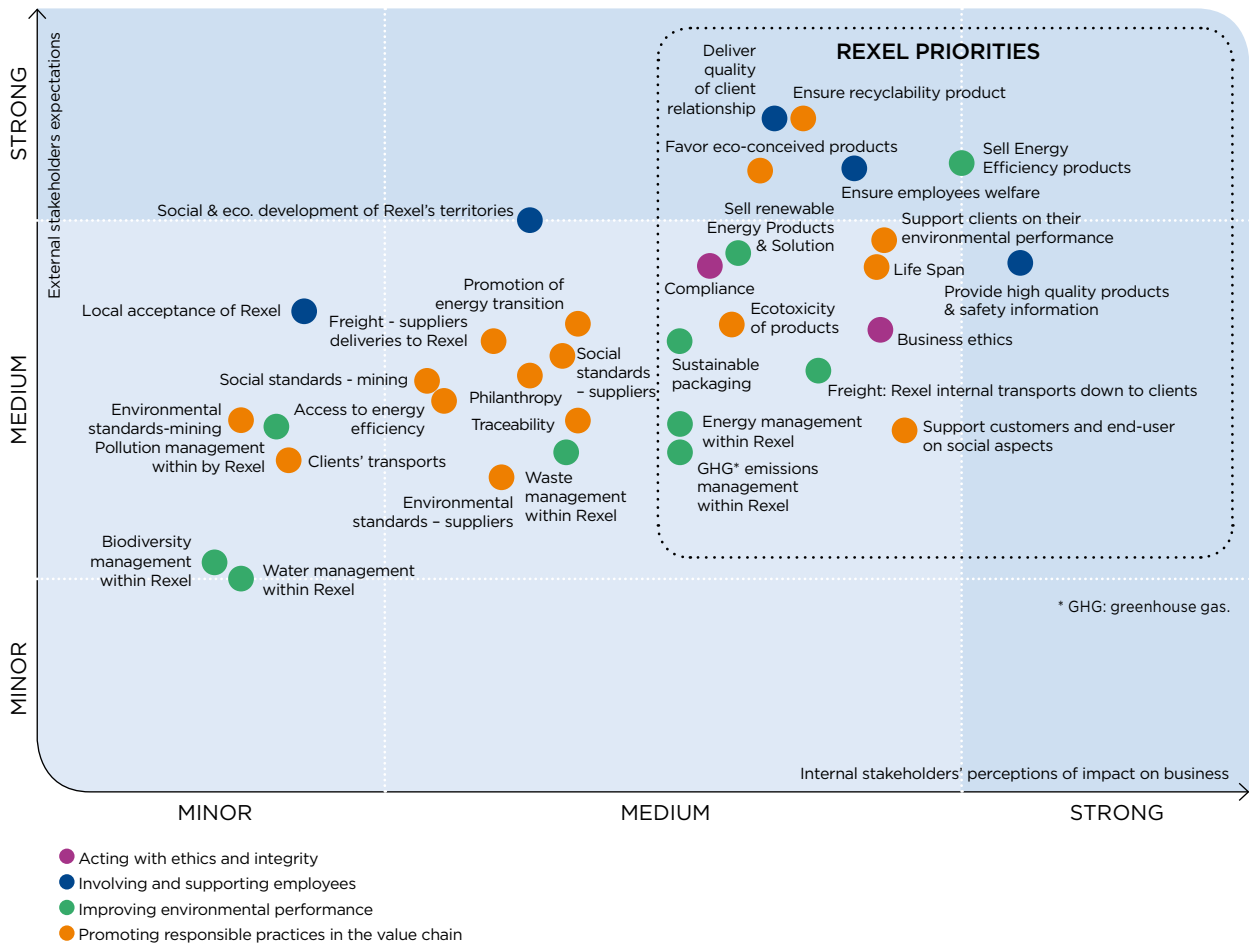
STRONG
MEDIUM
MINOR
External stakeholders expectations

REXEL PRIORITIES

Deliver quality of client relationship
Ensure recyclability product
Favor eco-conceived products
Sell Energy Efficiency products
Ensure employees welfare
Social & eco. development of Rexel's territories
Sell renewable Energy Products & Solution
Support clients on their environmental performance
Compliance
Life Span
Provide high quality products & safety information
Promotion of energy transition
Local acceptance of Rexel
Freight - suppliers deliveries to Rexel
Ecotoxicity of products
Business ethics
Social standards – suppliers
Sustainable packaging
Social standards - mining
Philanthropy
Freight: Rexel internal transports down to clients
Environmental standards-mining
Access to energy efficiency
Traceability
Energy management within Rexel
Support customers and end-user on social aspects
Pollution management within by Rexel
Clients' transports
GHG* emissions management within Rexel
Waste management within Rexel
Environmental standards – suppliers
Biodiversity management within Rexel
Water management within Rexel

* GHG: greenhouse gas.

Internal stakeholders' perceptions of impact on business

MINOR
MEDIUM
STRONG

Acting with ethics and integrity
Involving and supporting employees
Improving environmental performance
Promoting responsible practices in the value chain